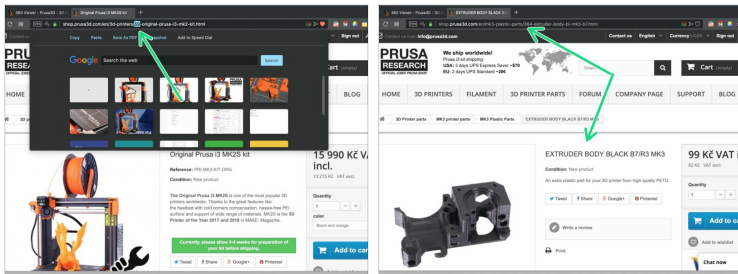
SEO Viewer - PrusaSD - 3D
Original Prusa i3 MK2S kit
shop.prusa3d.com/en/3d-printers/59-original-prusa-i3-mk2-kit.html
Copy
Paste
Save As PDF
Snapshot
Add to Speed Dial
Google
Search the web
Search
Contact us
Sign out
PRUSA
RESEARCH
Cart
HOME
3D PRINTERS
BLOG
Original Prusa i3 MK2S kit
15 990 Kč VAT incl.
13 215 Kč VAT excl.
Reference: PRI-MK2-KIT-ORG
Condition: New product
The Original Prusa i3 MK2S is one of the most popular 3D printers worldwide. Thanks to the great features like the heatbed with cold corners compensation, twelve-free PEI surface and support of wide range of materials, MK2S is the 3D Printer of the year 2017 and 2018 in MAKE: Magazine.
Quantity
1
color
Black and orange
Currently, please allow 3-4 weeks for preparation of your kit before shipping.
Add to cart
Tweet
Share
Google+
Pinterest

SEO Viewer - PrusaSD - 3D
EXTRUDER BODY BLACK
shop.prusa3d.com/en/mk3-plastic-parts/384-extruder-body-bl-mk3-b7.html
Contact us
English
Currency : CZK
Sign out
Contact us: info@prusa3d.com
We ship worldwide!
Prusa i3 kit shipping:
USA: 3-5 days UPS Express Saver ~$70
EU: 2-4 days UPS Standard ~29€
PRUSA
RESEARCH
ORIGINAL PRUSA 3D PRINTERS
Cart
HOME
3D PRINTERS
FILAMENT
3D PRINTER PARTS
FORUM
COMPANY PAGE
SUPPORT
BLOG
3D Printer parts
MK3 printer parts
MK3 Plastic Parts
EXTRUDER BODY BLACK B7/R3
EXTRUDER BODY BLACK B7/R3 MK3
Condition: New product
An extra plastic part for your 3D printer from high quality PETG.
Tweet
Share
Google+
Pinterest
Write a review
Print
99 Kč VAT
82 Kč VAT excl.
Quantity
1
Add to ca
Add to wishlist
Chat now